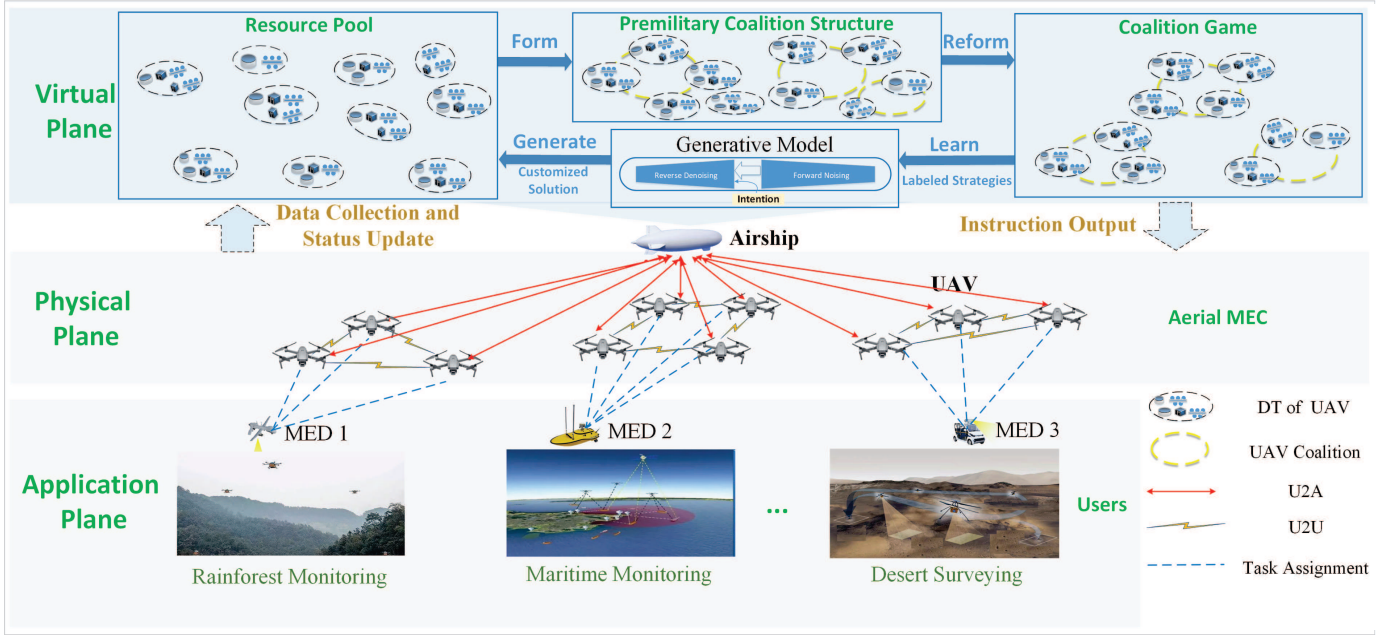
Virtual Plane

Resource Pool

Form

Premilitary Coalition Structure

Reform

Coalition Game

Generate

Customized Solution

Generative Model

Reverse Denoising

Forward Noising

Intention

Learn

Labeled Strategies

Data Collection and Status Update

Airship

Instruction Output

Physical Plane

UAV

Aerial MEC

Application Plane

MED 1

MED 2

MED 3

Rainforest Monitoring

Maritime Monitoring

...

Desert Surveying

Users

DT of UAV

UAV Coalition

U2A

U2U

Task Assignment